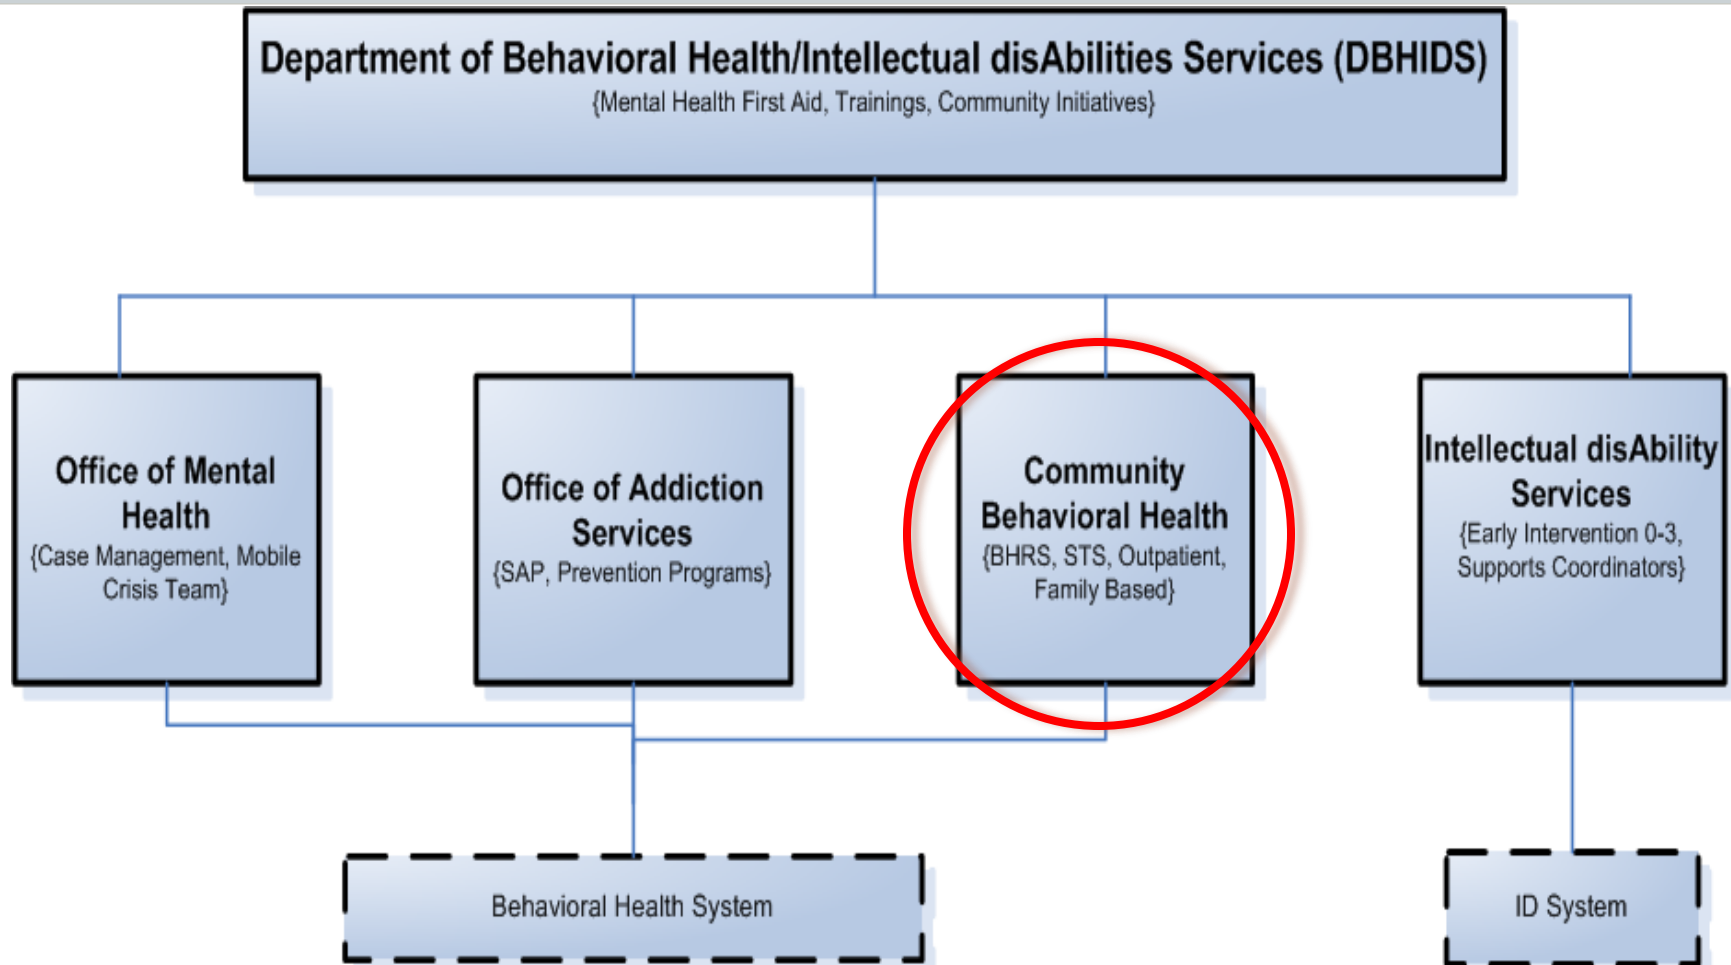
Department of Behavioral Health/Intellectual disAbilities Services (DBHIDS)
{Mental Health First Aid, Trainings, Community Initiatives}

Office of Mental Health
{Case Management, Mobile Crisis Team}

Office of Addiction Services
{SAP, Prevention Programs}

Community Behavioral Health
{BHRS, STS, Outpatient, Family Based}

Intellectual disAbility Services
{Early Intervention 0-3, Supports Coordinators}

Behavioral Health System

ID System